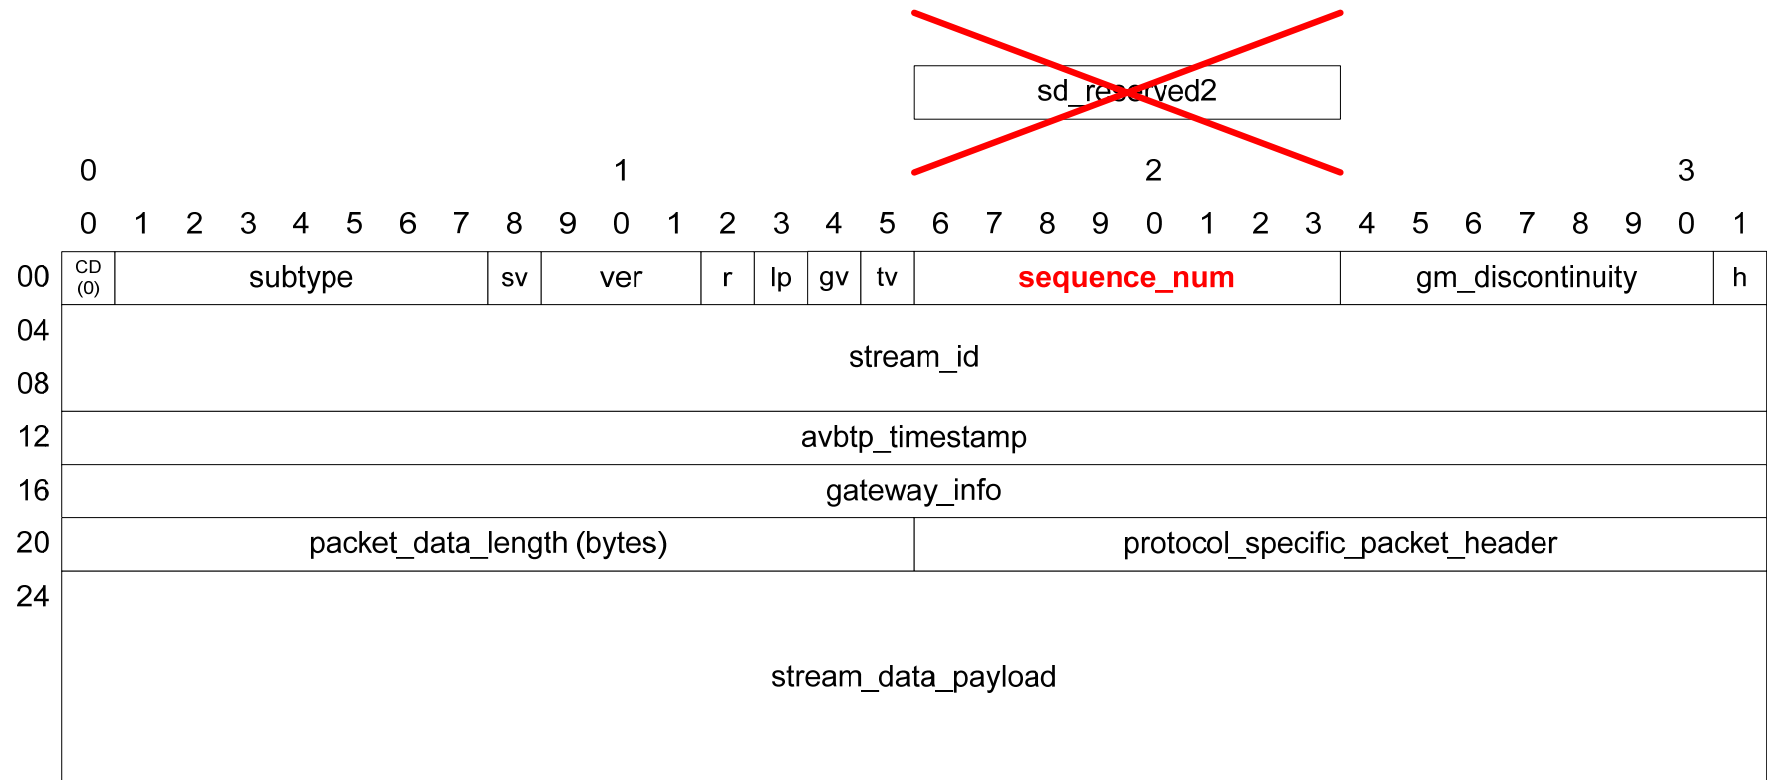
sd_reserved2

| | 0 | | | | | | | | | | 1 | | | | | | | | | | 2 | | | | | | | | | | 3 | |
|---|---|---|---|---|---|---|---|---|---|---|---|---|---|---|---|---|---|---|---|---|---|---|---|---|---|---|---|---|---|---|---|---|
| | 0 | 1 | 2 | 3 | 4 | 5 | 6 | 7 | 8 | 9 | 0 | 1 | 2 | 3 | 4 | 5 | 6 | 7 | 8 | 9 | 0 | 1 | 2 | 3 | 4 | 5 | 6 | 7 | 8 | 9 | 0 | 1 |

| | | | | | | | | | | |
|---|---|---|---|---|---|---|---|---|---|---|
| 00 | CD (0) | subtype | sv | ver | r | lp | gv | tv | sequence_num | gm_discontinuity | h |
| 04 08 | stream_id | | | | | | | | | | |
| 12 | avbtp_timestamp | | | | | | | | | | |
| 16 | gateway_info | | | | | | | | | | |
| 20 | packet_data_length (bytes) | | | | | | | | protocol_specific_packet_header | | |
| 24 | stream_data_payload | | | | | | | | | | |